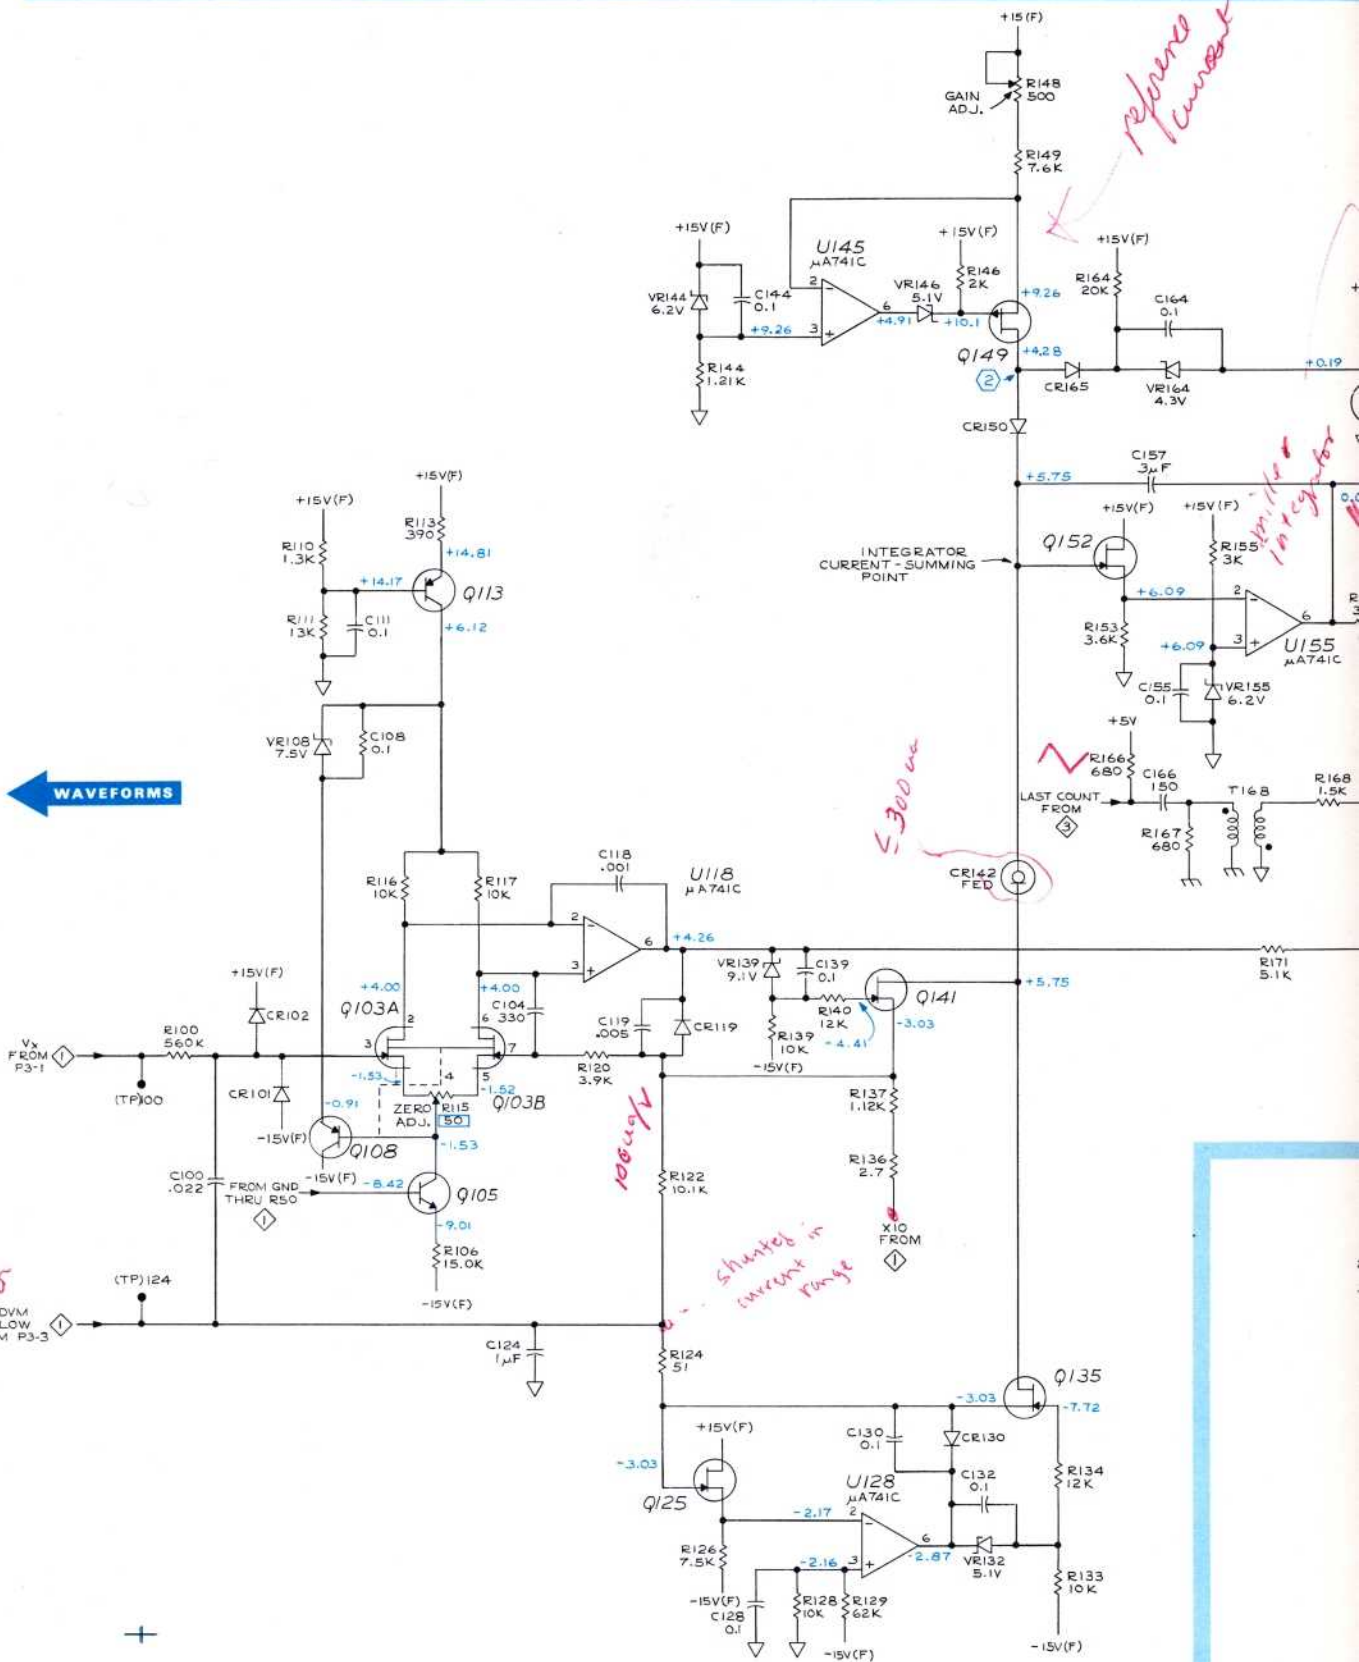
+15 (F)
GAIN ADJ.
R148 500
reference current
R149 7.6K
+15V(F)
U145 μA741C
+15V(F)
+15V(F)
VR144 6.2V
C144 0.1
+9.26
R144 1.21K
VR146 5.1V
R146 2K
+9.26
+4.91
+10.1
Q149
+4.28
R164 20K
C164 0.1
CR165
VR164 4.3V
+0.19
CR150
C157 3μF
+5.75
+15V(F)
+15V(F)
Q152
R155 3K
miller integrator
INTEGRATOR CURRENT-SUMMING POINT
+6.09
R153 3.6K
+6.09
U155 μA741C
C155 0.1
VR155 6.2V
+5V
R166 680
C166 150
LAST COUNT FROM 3
T168
R168 1.5K
R167 680
≤300 ua
CR142 FED
+15V(F)
+15V(F)
R113 390
+14.81
R110 1.3K
+14.17
Q113
R111 13K
C111 0.1
+6.12
VR108 7.5V
C108 0.1
WAVEFORMS
C118 .001
U118 μA741C
R116 10K
R117 10K
+4.26
VR139 9.1V
C139 0.1
Q141
+5.75
R171 5.1K
+15V(F)
CR102
+4.00
+4.00
Q103A
C104 330
C119 .005
CR119
R140 12K
-3.03
-4.41
R139 10K
Vx FROM P3-1 1
R100 560K
R120 3.9K
-15V(F)
-1.53
-1.52
(TP)100
CR101
-0.91
ZERO ADJ.
R115 50
Q103B
R137 1.12K
-15V(F)
Q108
-1.53
100uA/V
R136 2.7
C100 .022
FROM GND THRU R50 1
-15V(F)
-8.42
Q105
R122 10.1K
-9.01
X10 FROM 1
R106 15.0K
shunted in current range
(TP)124
-15V(F)
DVM LOW M P3-3
C124 1μF
R124 51
Q135
-3.03
-7.72
+15V(F)
C130 0.1
CR130
-3.03
R134 12K
U128 μA741C
C132 0.1
Q125
-2.17
R126 7.5K
-2.16
-2.87
VR132 5.1V
-15V(F)
C128 0.1
R128 10K
R129 62K
R133 10K
-15V(F)
-15V(F)